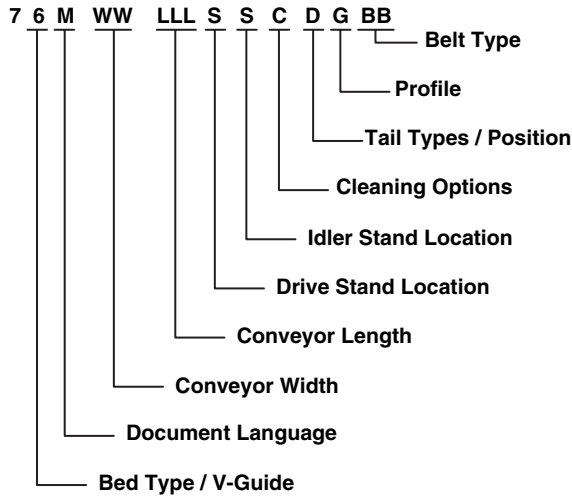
7 6 M WW LLL S S C D G BB

Belt Type

Profile

Tail Types / Position

Cleaning Options

Idler Stand Location

Drive Stand Location

Conveyor Length

Conveyor Width

Document Language

Bed Type / V-Guide